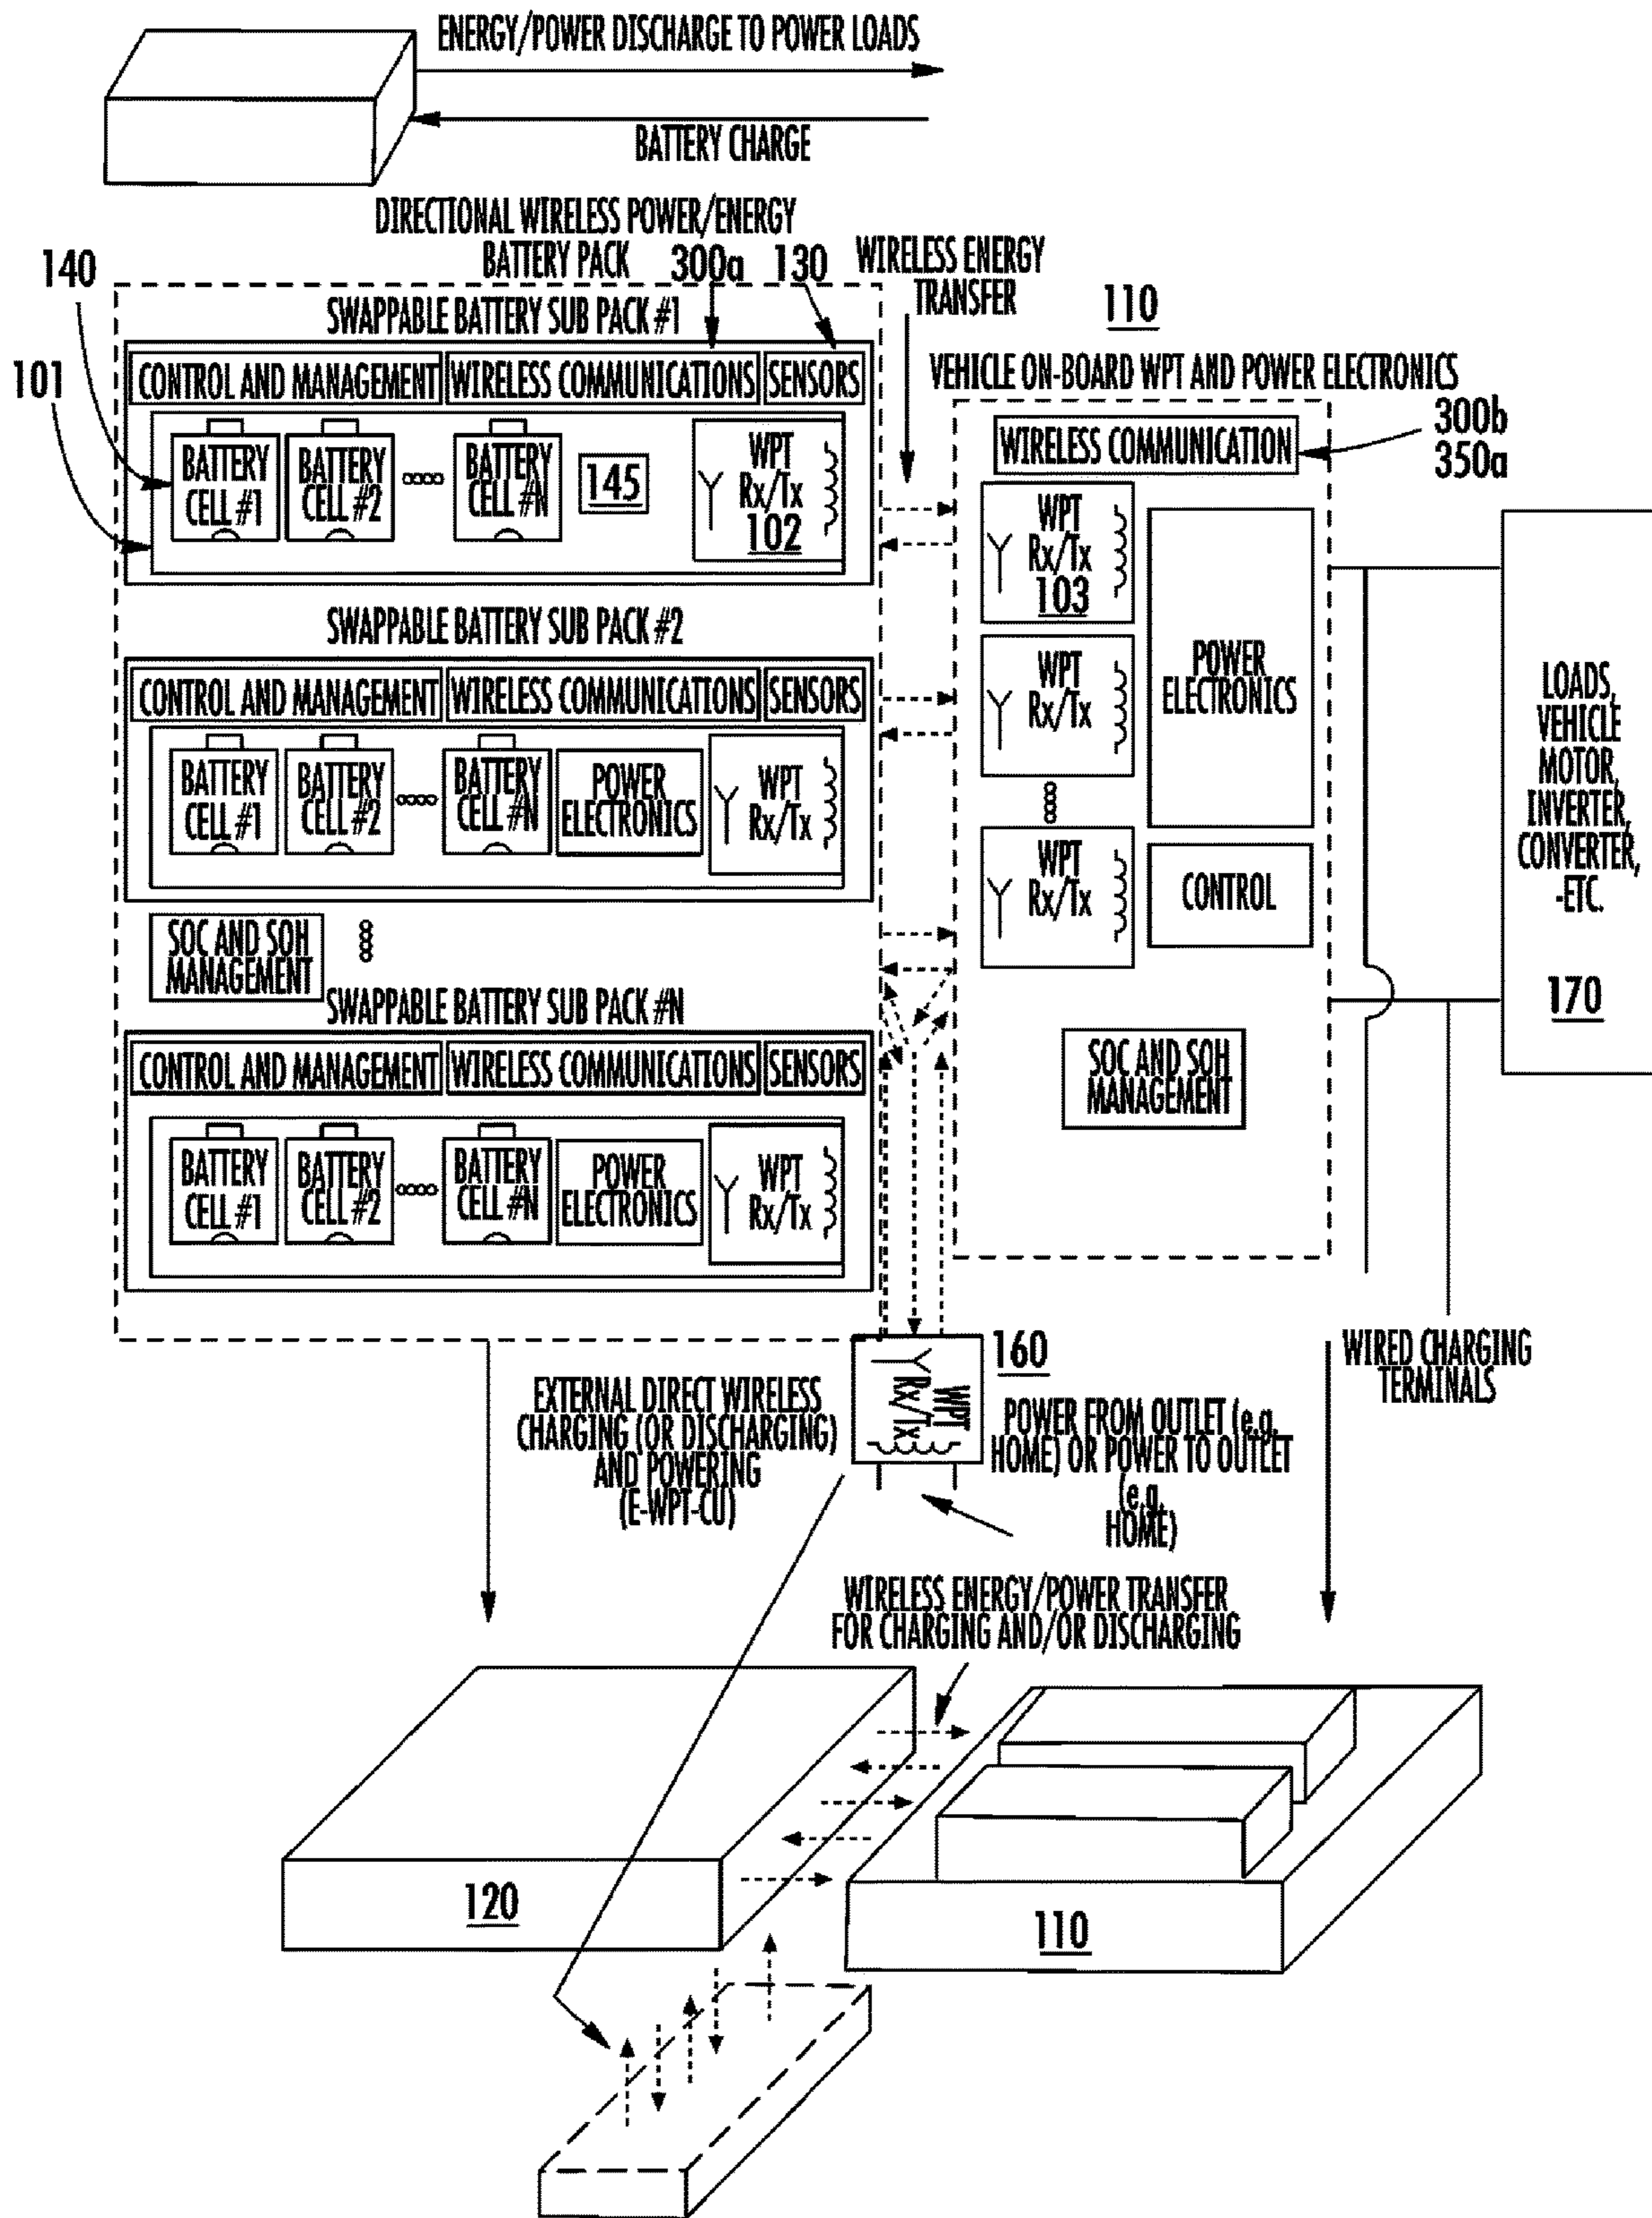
ENERGY/POWER DISCHARGE TO POWER LOADS

BATTERY CHARGE

DIRECTIONAL WIRELESS POWER/ENERGY BATTERY PACK

140

300a

130

WIRELESS ENERGY TRANSFER

110

101

SWAPPABLE BATTERY SUB PACK #1

VEHICLE ON-BOARD WPT AND POWER ELECTRONICS

CONTROL AND MANAGEMENT | WIRELESS COMMUNICATIONS | SENSORS

BATTERY CELL #1 | BATTERY CELL #2 | BATTERY CELL #N | 145 | WPT Rx/Tx 102

WIRELESS COMMUNICATION

300b
350a

WPT Rx/Tx 103

SWAPPABLE BATTERY SUB PACK #2

CONTROL AND MANAGEMENT | WIRELESS COMMUNICATIONS | SENSORS

BATTERY CELL #1 | BATTERY CELL #2 | BATTERY CELL #N | POWER ELECTRONICS | WPT Rx/Tx

WPT Rx/Tx

POWER ELECTRONICS

LOADS, VEHICLE MOTOR, INVERTER, CONVERTER, -ETC.

WPT Rx/Tx

CONTROL

SOC AND SOH MANAGEMENT

170

SWAPPABLE BATTERY SUB PACK #N

SOC AND SOH MANAGEMENT

CONTROL AND MANAGEMENT | WIRELESS COMMUNICATIONS | SENSORS

BATTERY CELL #1 | BATTERY CELL #2 | BATTERY CELL #N | POWER ELECTRONICS | WPT Rx/Tx

160

WPT Rx/Tx

WIRED CHARGING TERMINALS

EXTERNAL DIRECT WIRELESS CHARGING (OR DISCHARGING) AND POWERING (E-WPT-CU)

POWER FROM OUTLET (e.g. HOME) OR POWER TO OUTLET (e.g. HOME)

WIRELESS ENERGY/POWER TRANSFER FOR CHARGING AND/OR DISCHARGING

120

110